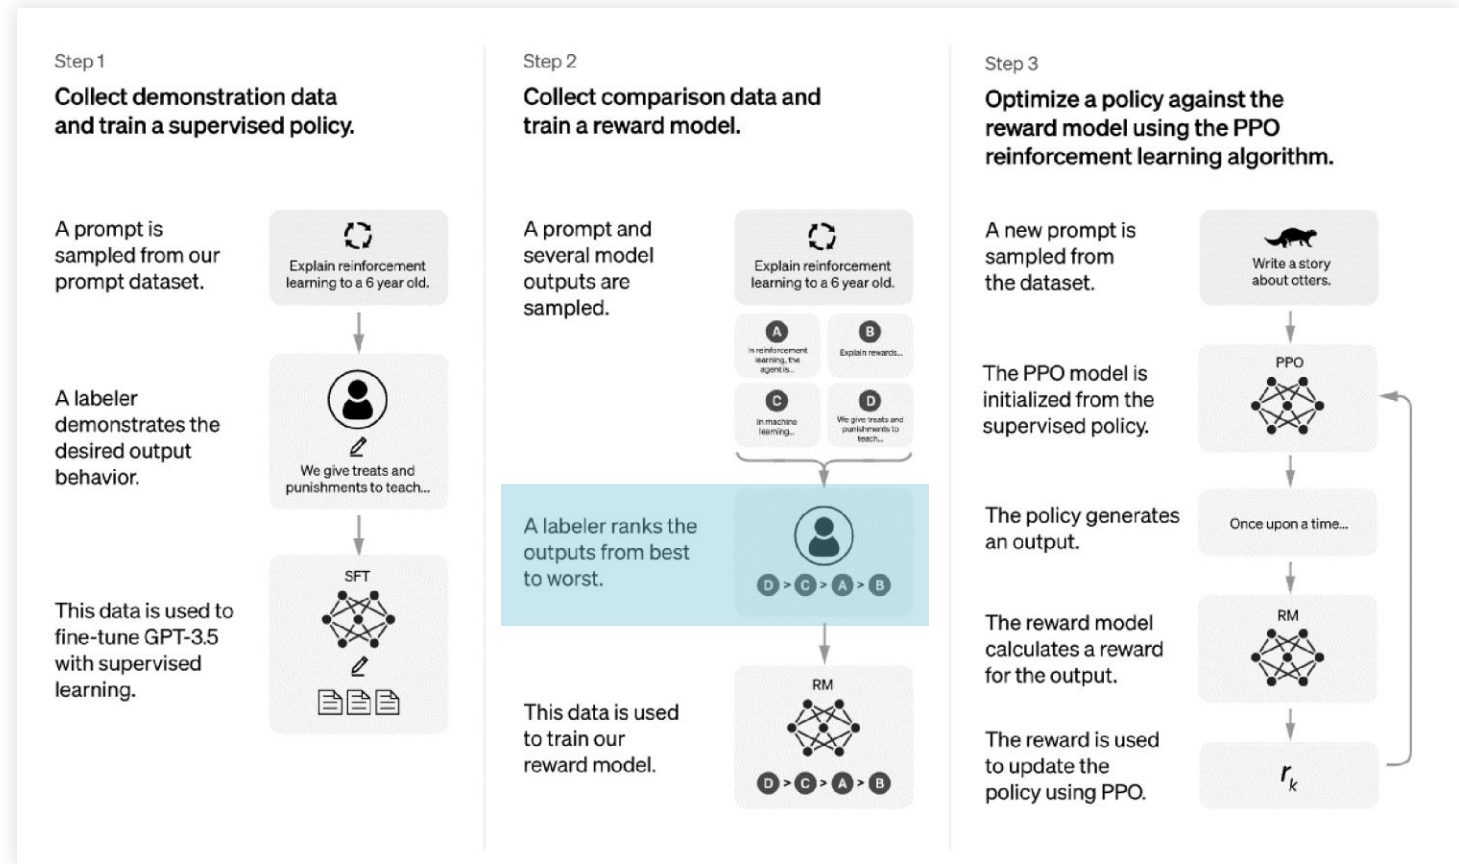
Step 1

Collect demonstration data and train a supervised policy.

A prompt is sampled from our prompt dataset.

Explain reinforcement learning to a 6 year old.

A labeler demonstrates the desired output behavior.

We give treats and punishments to teach...

This data is used to fine-tune GPT-3.5 with supervised learning.

SFT

Step 2

Collect comparison data and train a reward model.

A prompt and several model outputs are sampled.

Explain reinforcement learning to a 6 year old.

A In reinforcement learning, the agent is...

B Explain rewards...

C In machine learning...

D We give treats and punishments to teach...

A labeler ranks the outputs from best to worst.

D > C > A > B

This data is used to train our reward model.

RM

D > C > A > B

Step 3

Optimize a policy against the reward model using the PPO reinforcement learning algorithm.

A new prompt is sampled from the dataset.

Write a story about otters.

The PPO model is initialized from the supervised policy.

PPO

The policy generates an output.

Once upon a time...

The reward model calculates a reward for the output.

RM

The reward is used to update the policy using PPO.

$r_k$